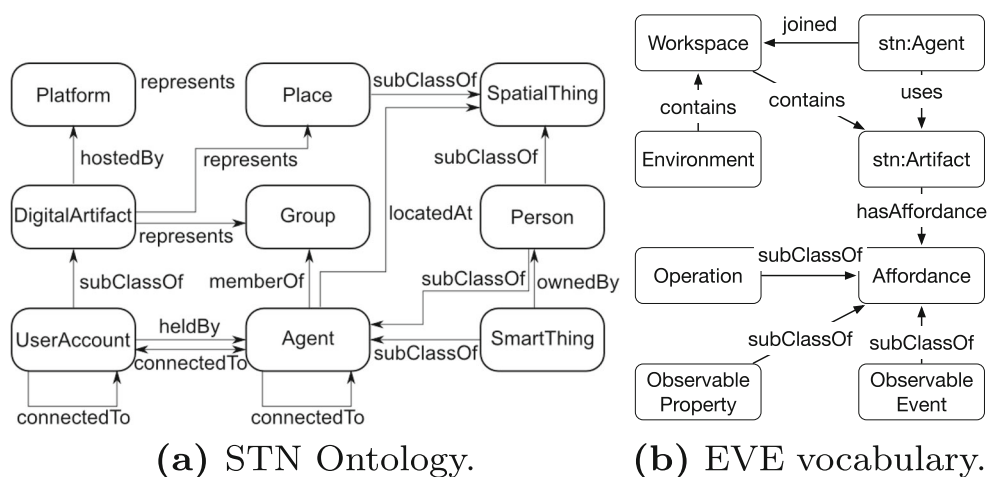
Platform
represents
Place
subClassOf
SpatialThing
hostedBy
represents
subClassOf
DigitalArtifact
Group
locatedAt
Person
represents
subClassOf
memberOf
subClassOf
ownedBy
UserAccount
heldBy
Agent
SmartThing
connectedTo
subClassOf
connectedTo
connectedTo

(a) STN Ontology.

Workspace
joined
stn:Agent
contains
contains
uses
Environment
stn:Artifact
hasAffordance
Operation
subClassOf
Affordance
subClassOf
subClassOf
Observable Property
Observable Event

(b) EVE vocabulary.